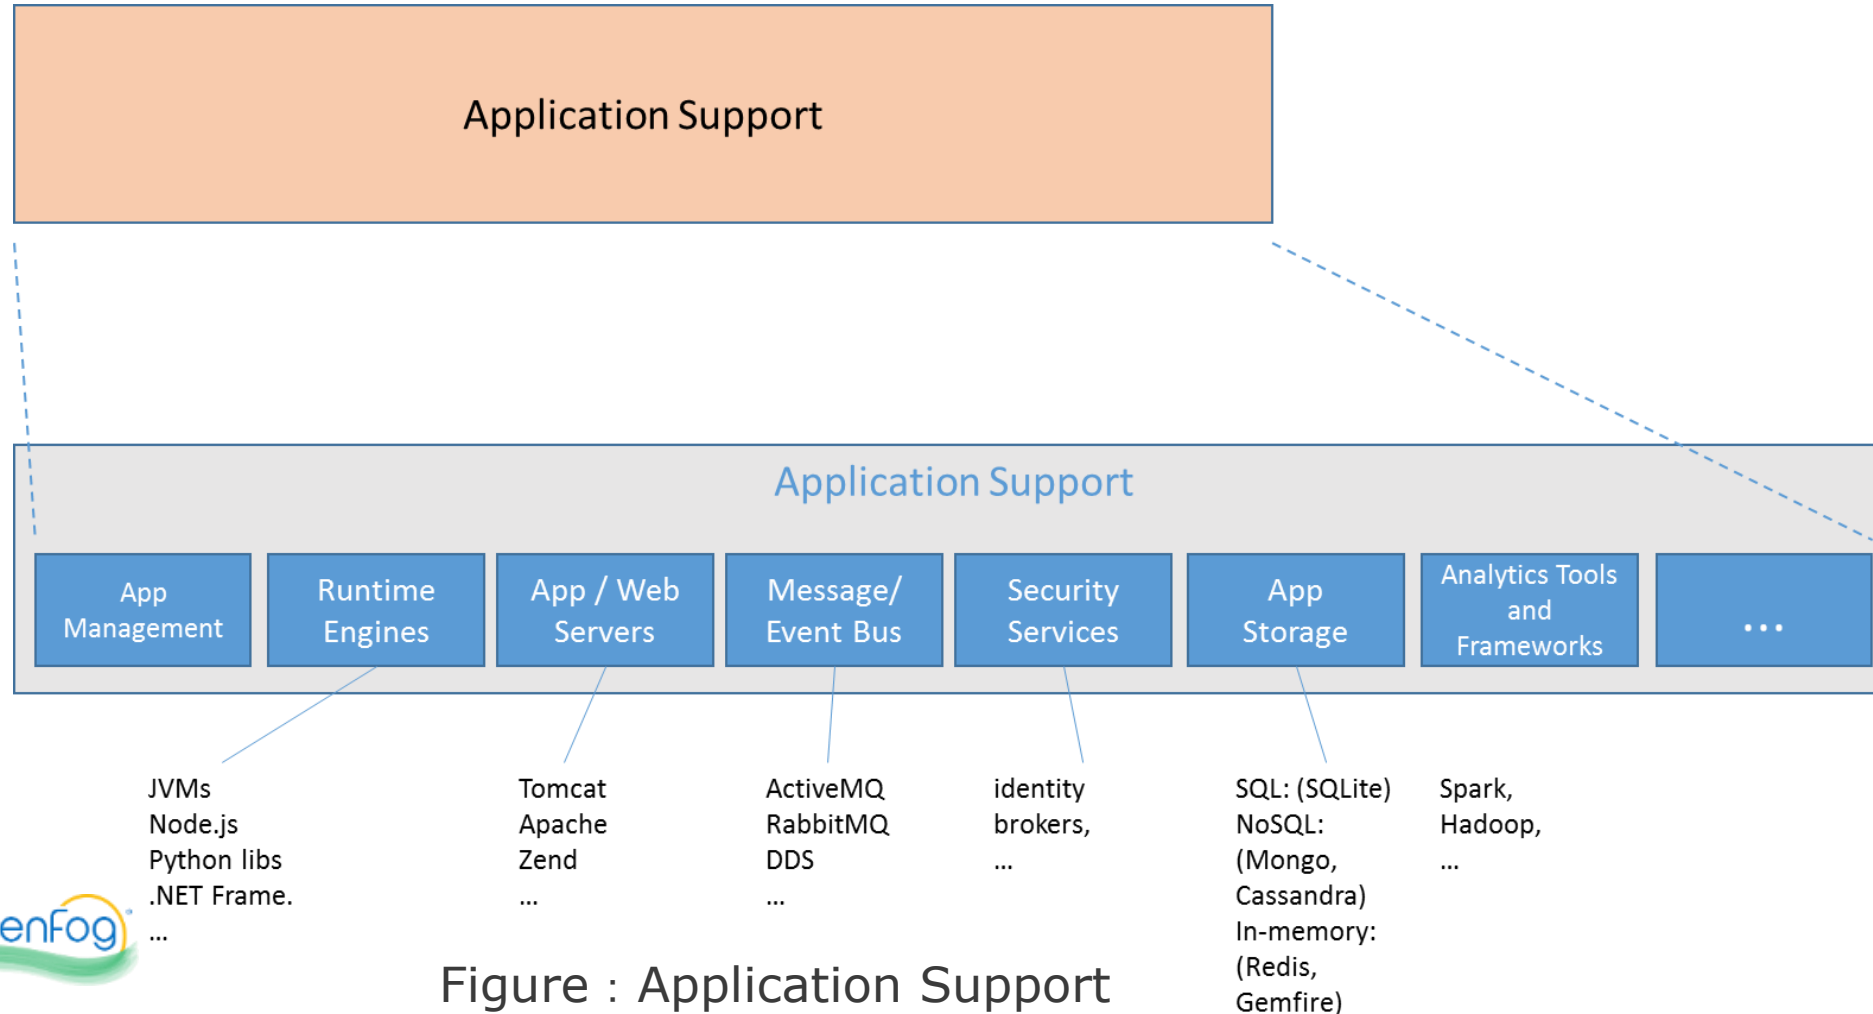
Application Support

Application Support

App Management

Runtime Engines

App / Web Servers

Message/ Event Bus

Security Services

App Storage

Analytics Tools and Frameworks

...

JVMs
Node.js
Python libs
.NET Frame.
...

Tomcat
Apache
Zend
...

ActiveMQ
RabbitMQ
DDS
...

identity brokers,
...

SQL: (SQLite)
NoSQL: (Mongo, Cassandra)
In-memory: (Redis, Gemfire)

Spark, Hadoop,
...

enFog

Figure : Application Support